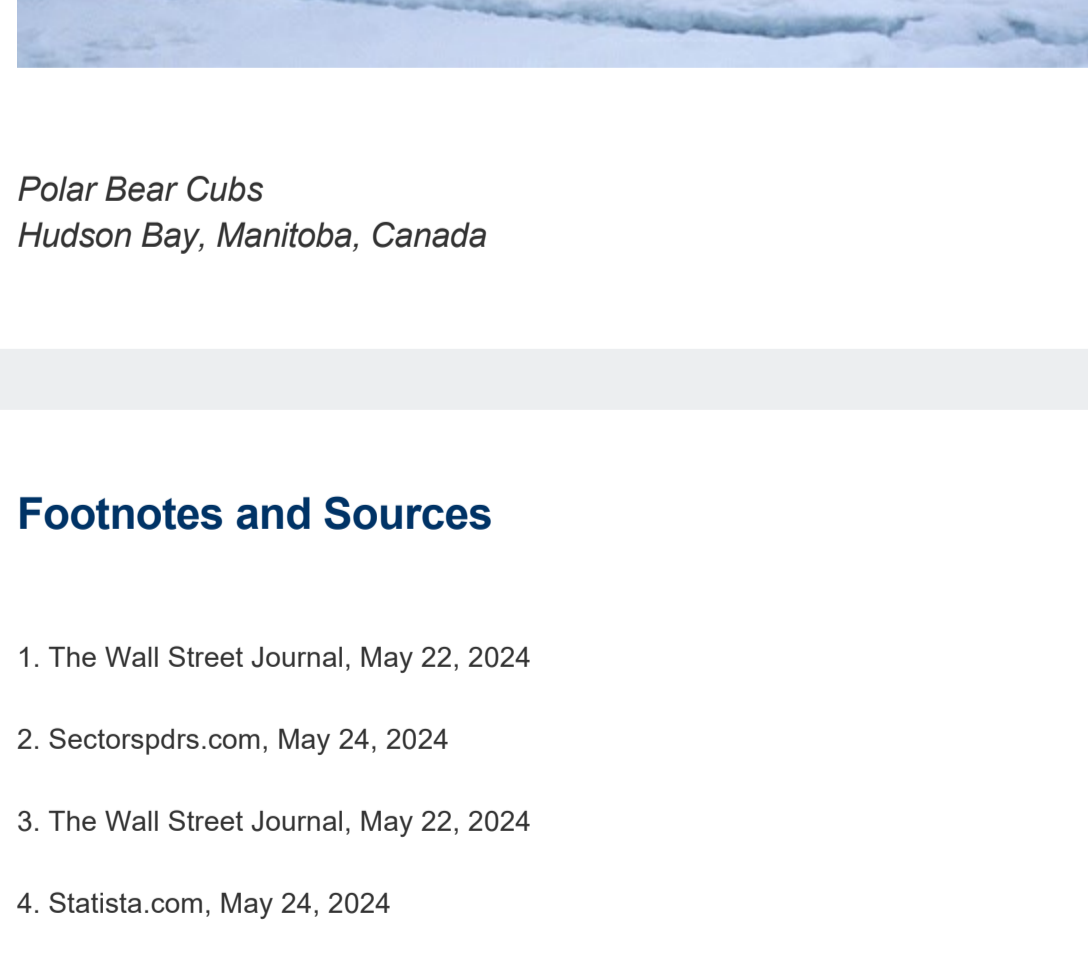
Polar Bear Cubs
Hudson Bay, Manitoba, Canada

Footnotes and Sources

1. The Wall Street Journal, May 22, 2024

2. Sectorspdrs.com, May 24, 2024

3. The Wall Street Journal, May 22, 2024

4. Statista.com, May 24, 2024